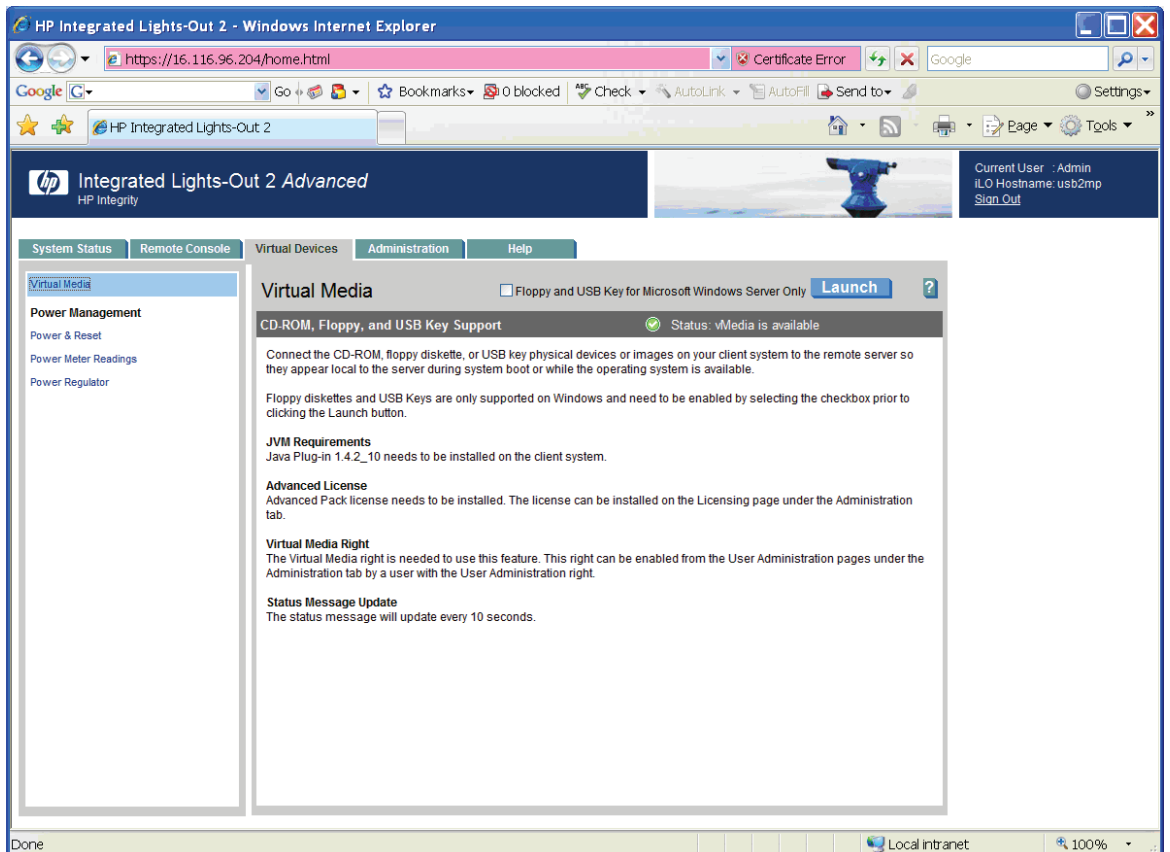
HP Integrated Lights-Out 2 - Windows Internet Explorer

https://16.116.96.204/home.html

Certificate Error

Google

Google G

Go

Bookmarks

0 blocked

Check

AutoLink

AutoFill

Send to

Settings

HP Integrated Lights-Out 2

Page

Tools

hp Integrated Lights-Out 2 Advanced
HP Integrity

Current User : Admin
iLO Hostname: usb2mp
Sign Out

System Status | Remote Console | Virtual Devices | Administration | Help

Virtual Media

Power Management
Power & Reset
Power Meter Readings
Power Regulator

Virtual Media

Floppy and USB Key for Microsoft Windows Server Only Launch

?

CD-ROM, Floppy, and USB Key Support

Status: vMedia is available

Connect the CD-ROM, floppy diskette, or USB key physical devices or images on your client system to the remote server so they appear local to the server during system boot or while the operating system is available.

Floppy diskettes and USB Keys are only supported on Windows and need to be enabled by selecting the checkbox prior to clicking the Launch button.

JVM Requirements
Java Plug-in 1.4.2_10 needs to be installed on the client system.

Advanced License
Advanced Pack license needs to be installed. The license can be installed on the Licensing page under the Administration tab.

Virtual Media Right
The Virtual Media right is needed to use this feature. This right can be enabled from the User Administration pages under the Administration tab by a user with the User Administration right.

Status Message Update
The status message will update every 10 seconds.

Done

Local intranet

100%